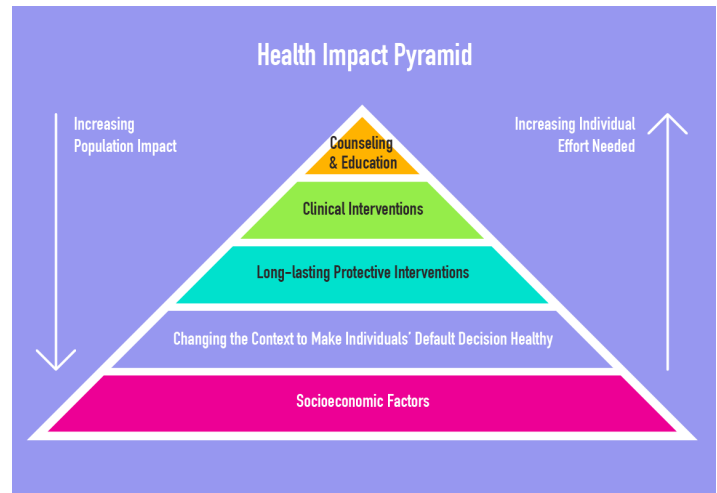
Health Impact Pyramid

Increasing Population Impact

Increasing Individual Effort Needed

Counseling & Education

Clinical Interventions

Long-lasting Protective Interventions

Changing the Context to Make Individuals' Default Decision Healthy

Socioeconomic Factors